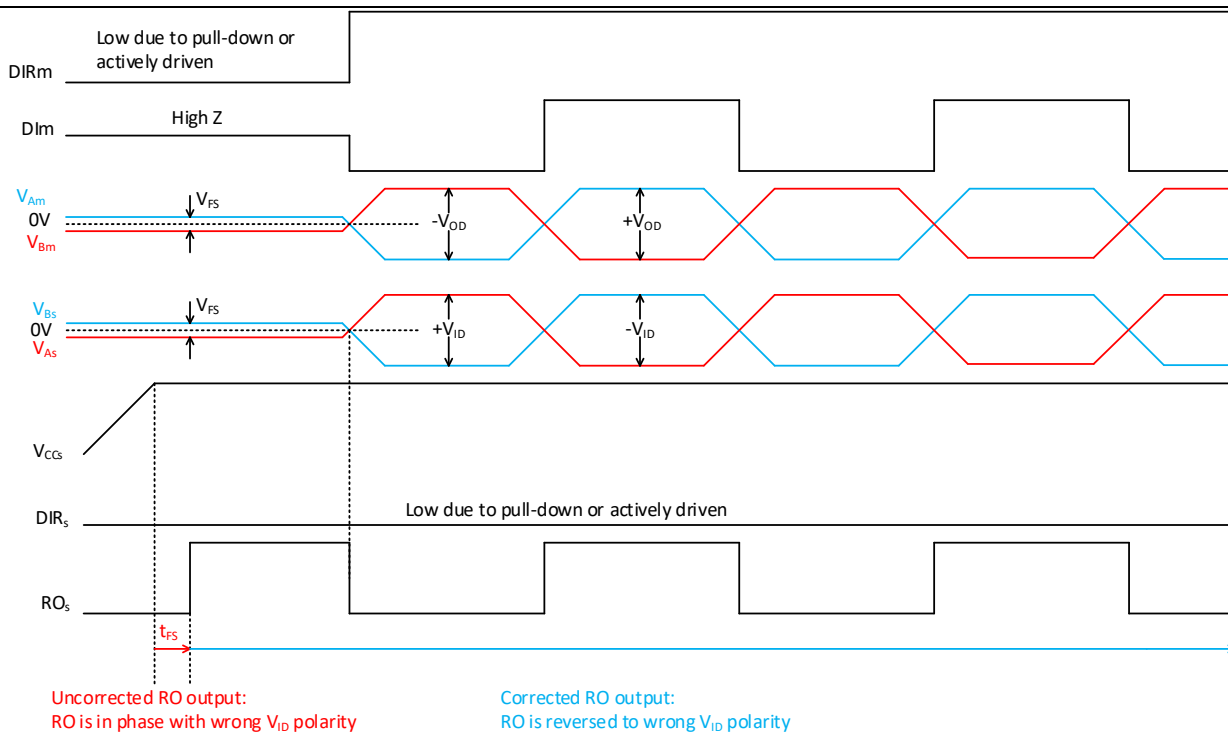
Low due to pull-down or actively driven

DIRm

DIm

High Z

$V_{Am}$
0V
$V_{Bm}$

$V_{FS}$

$-V_{OD}$

$+V_{OD}$

$V_{Bs}$
0V
$V_{As}$

$V_{FS}$

$+V_{ID}$

$-V_{ID}$

$V_{CCs}$

$DIR_s$

Low due to pull-down or actively driven

$RO_s$

$t_{FS}$

Uncorrected RO output:
RO is in phase with wrong $V_{ID}$ polarity

Corrected RO output:
RO is reversed to wrong $V_{ID}$ polarity